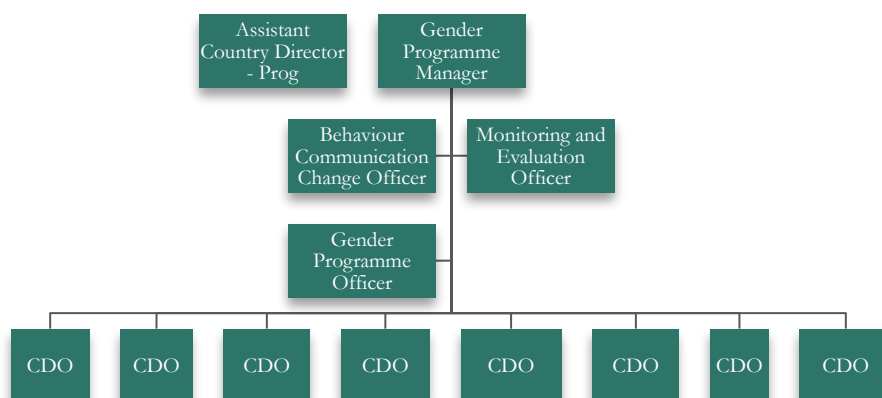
Assistant Country Director - Prog

Gender Programme Manager

Behaviour Communication Change Officer

Monitoring and Evaluation Officer

Gender Programme Officer

CDO

CDO

CDO

CDO

CDO

CDO

CDO

CDO